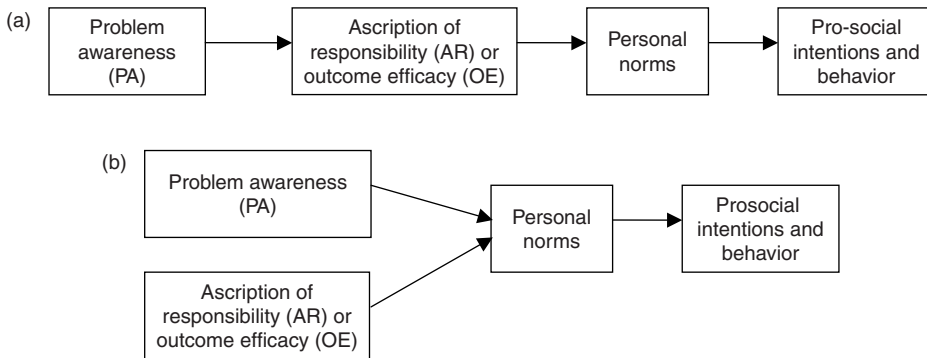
(a)

Problem awareness (PA)

Ascription of responsibility (AR) or outcome efficacy (OE)

Personal norms

Pro-social intentions and behavior

(b)

Problem awareness (PA)

Ascription of responsibility (AR) or outcome efficacy (OE)

Personal norms

Prosocial intentions and behavior